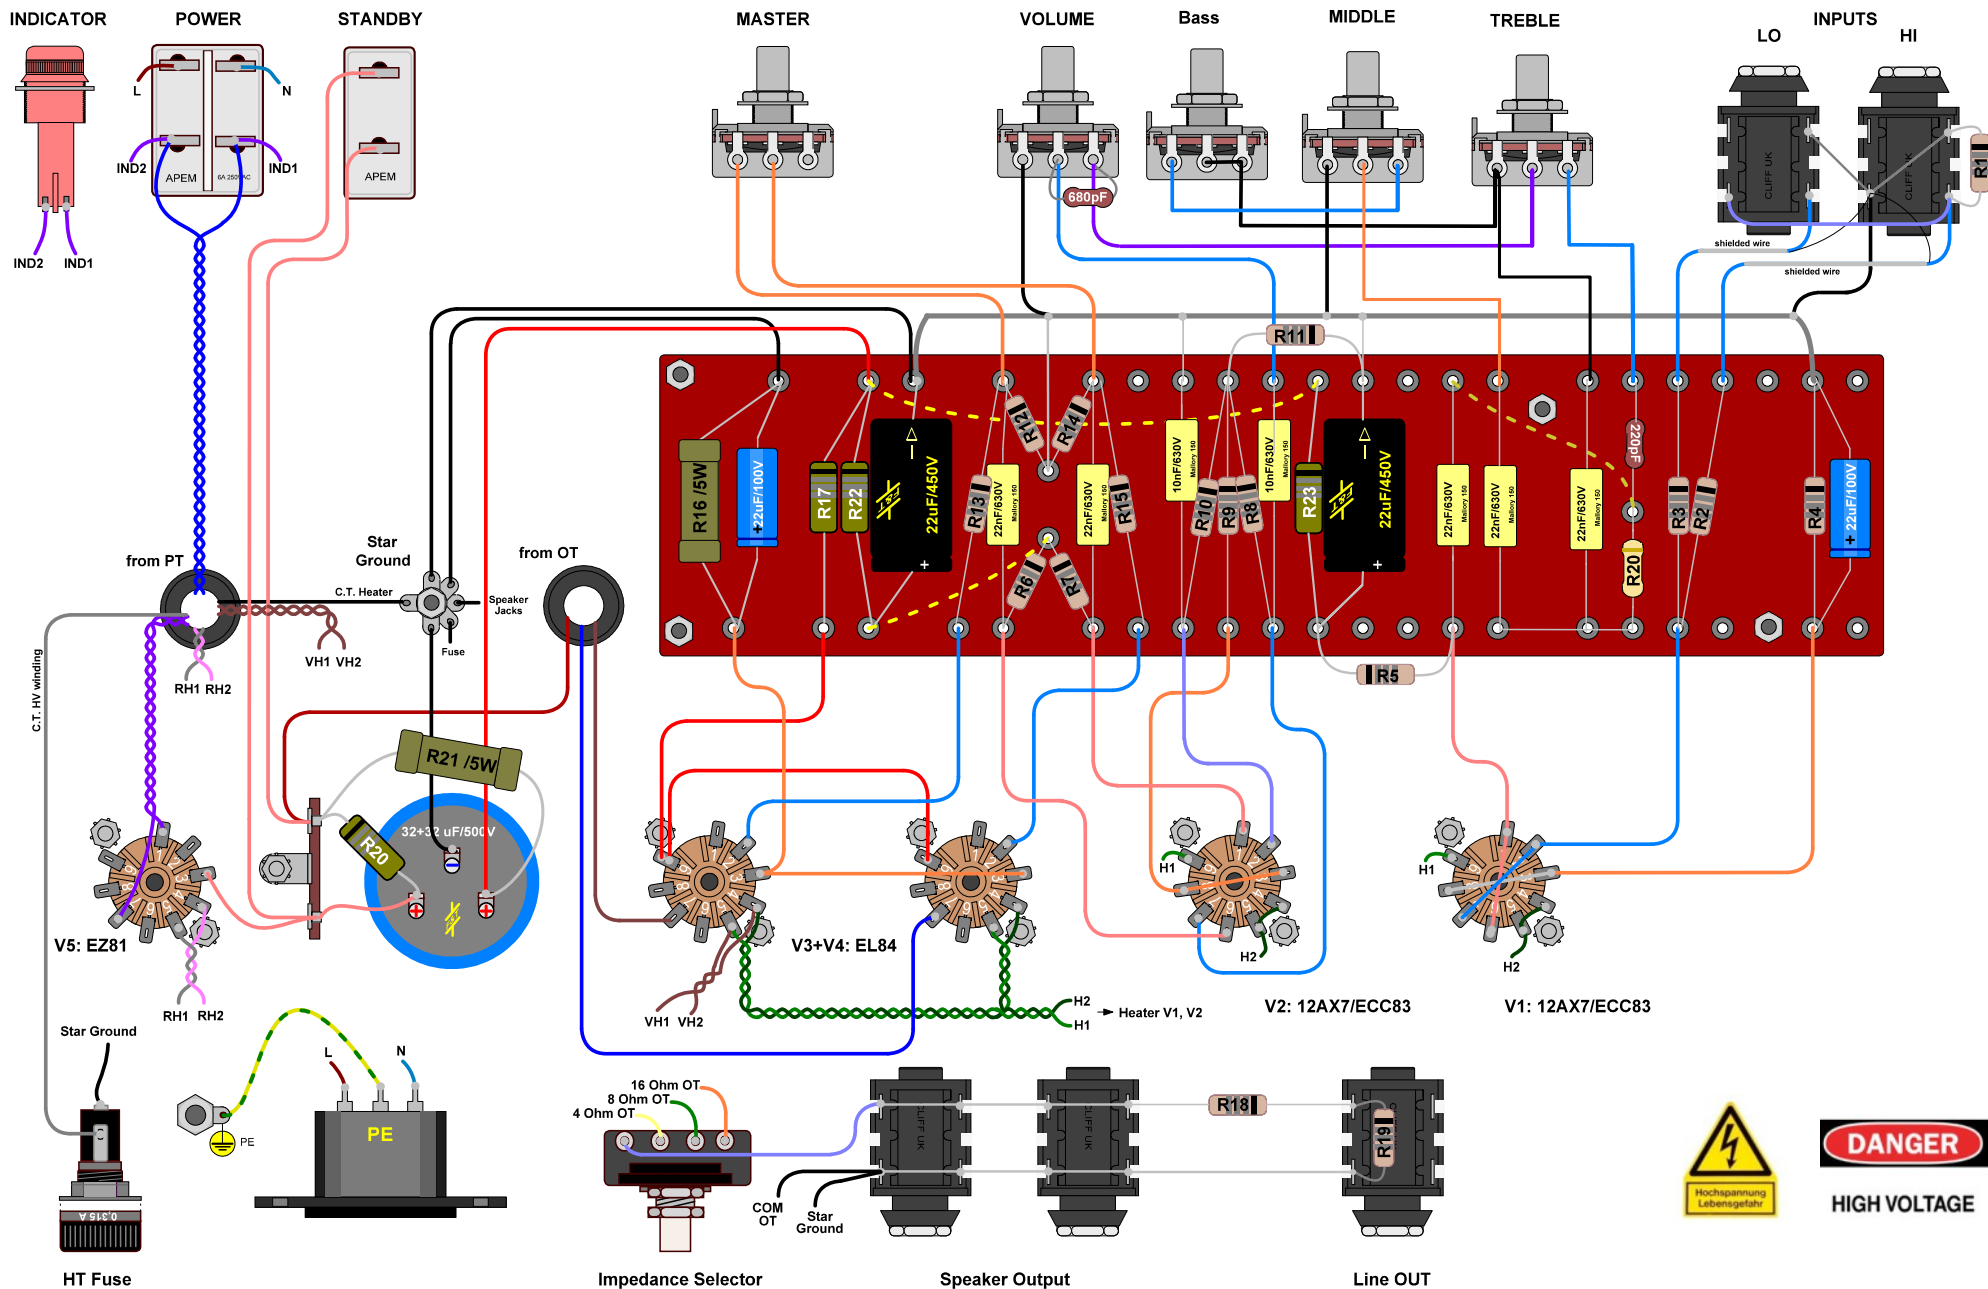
INDICATOR
POWER
STANDBY
MASTER
VOLUME
Bass
MIDDLE
TREBLE
INPUTS
LO
HI

L
N
IND2
IND1
APEM
6A 250VAC
APEM
IND2 IND1

680pF
CLIFF UK
CLIFF UK
R1
shielded wire
shielded wire

R11
R16 /5W
22uF/100V
R17
R22
22uF/450V
R12
R14
R13
22nF/630V
Mallory 150
22nF/630V
Mallory 150
R15
10nF/630V
Mallory 150
R10
R9
R8
10nF/630V
Mallory 150
R23
22uF/450V
22nF/630V
Mallory 150
22nF/630V
Mallory 150
220pF
22nF/630V
Mallory 150
R20
R3
R2
R4
22uF/100V
R6
R7
R5

from PT
Star Ground
C.T. Heater
Speaker Jacks
Fuse
from OT
VH1 VH2
RH1 RH2
C.T. HV winding

R21 /5W
R20
32+32 uF/500V

V5: EZ81
RH1 RH2
V3+V4: EL84
VH1 VH2
H2
H1
Heater V1, V2
H1
H2
V2: 12AX7/ECC83
H1
H2
V1: 12AX7/ECC83

Star Ground
L
N
PE
PE
0,315 A
HT Fuse

16 Ohm OT
8 Ohm OT
4 Ohm OT
COM OT
Star Ground
CLIFF UK
CLIFF UK
R18
R19
Impedance Selector
Speaker Output
Line OUT

Hochspannung Lebensgefahr
DANGER
HIGH VOLTAGE